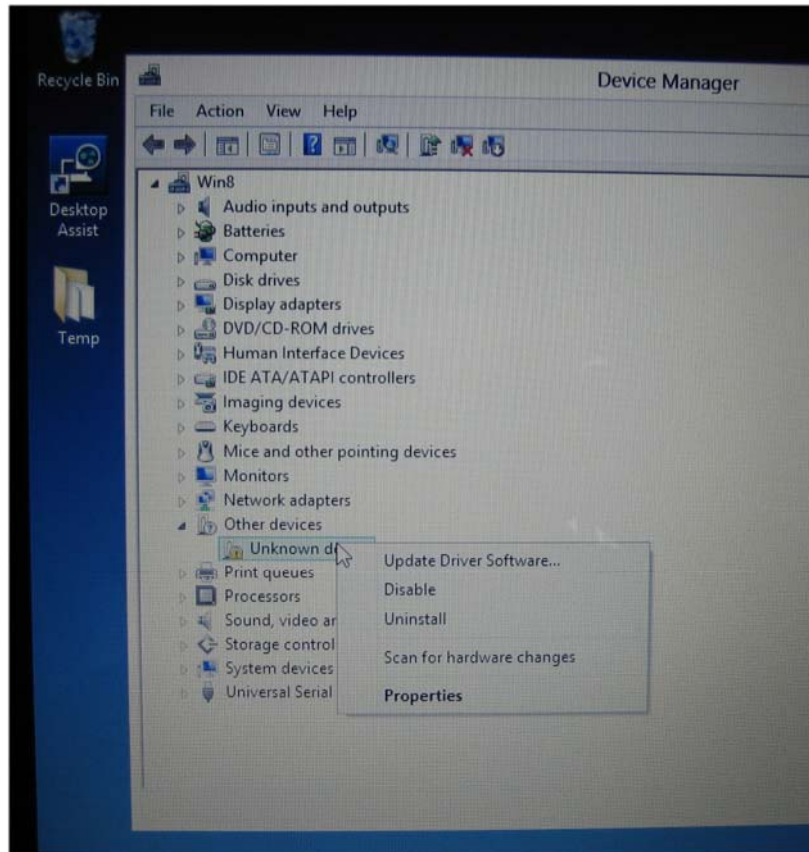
Recycle Bin

Desktop Assist

Temp

Device Manager

File Action View Help

Win8
Audio inputs and outputs
Batteries
Computer
Disk drives
Display adapters
DVD/CD-ROM drives
Human Interface Devices
IDE ATA/ATAPI controllers
Imaging devices
Keyboards
Mice and other pointing devices
Monitors
Network adapters
Other devices
Unknown d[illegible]
Print queues
Processors
Sound, video ar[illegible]
Storage control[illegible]
System devices
Universal Serial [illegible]

Update Driver Software...
Disable
Uninstall
Scan for hardware changes
Properties